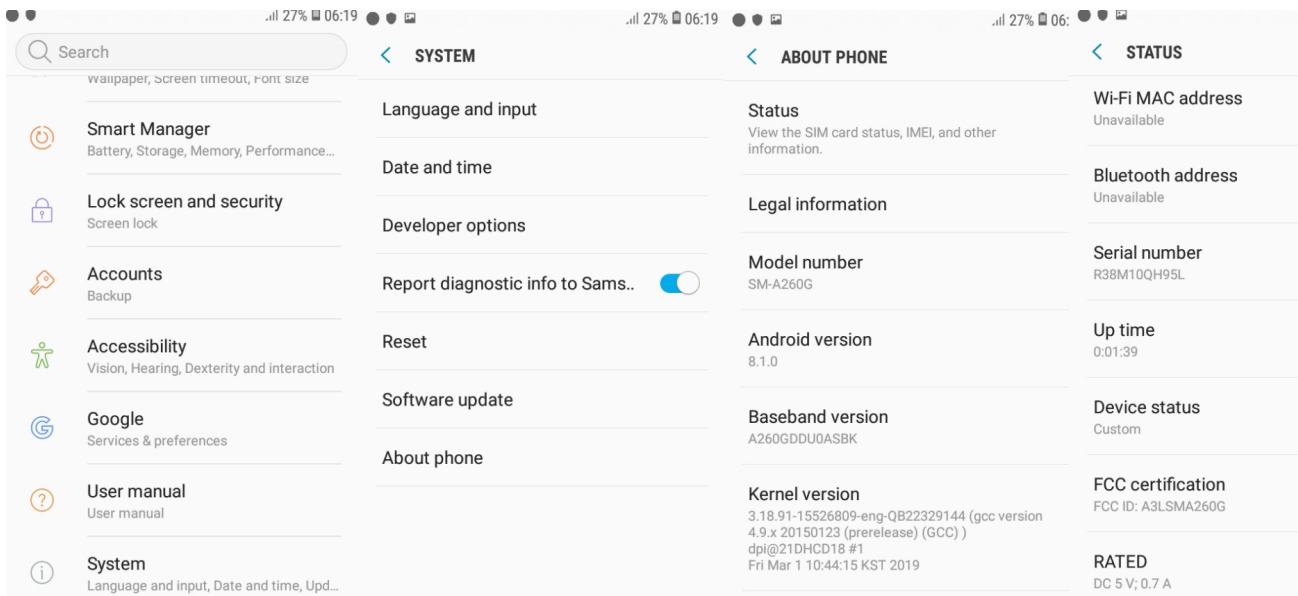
27% 06:19

Search

Wallpaper, Screen timeout, Font size

Smart Manager
Battery, Storage, Memory, Performance...

Lock screen and security
Screen lock

Accounts
Backup

Accessibility
Vision, Hearing, Dexterity and interaction

Google
Services & preferences

User manual
User manual

System
Language and input, Date and time, Upd...

27% 06:19

SYSTEM

Language and input

Date and time

Developer options

Report diagnostic info to Sams..

Reset

Software update

About phone

27% 06:

ABOUT PHONE

Status
View the SIM card status, IMEI, and other information.

Legal information

Model number
SM-A260G

Android version
8.1.0

Baseband version
A260GDDU0ASBK

Kernel version
3.18.91-15526809-eng-QB22329144 (gcc version 4.9.x 20150123 (prerelease) (GCC) )
dpi@21DHCD18 #1
Fri Mar 1 10:44:15 KST 2019

STATUS

Wi-Fi MAC address
Unavailable

Bluetooth address
Unavailable

Serial number
R38M10QH95L

Up time
0:01:39

Device status
Custom

FCC certification
FCC ID: A3LSMA260G

RATED
DC 5 V; 0.7 A